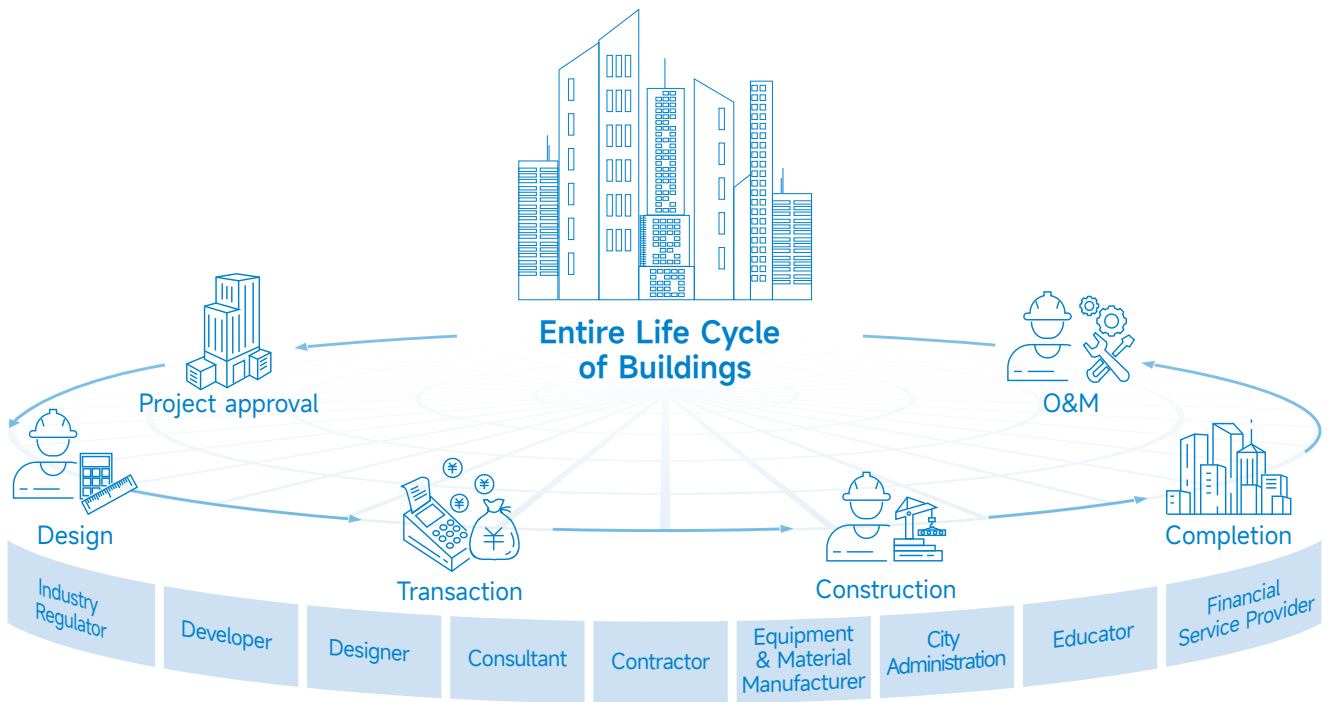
Entire Life Cycle of Buildings

Project approval

O&M

Design

Transaction

Construction

Completion

Industry Regulator

Developer

Designer

Consultant

Contractor

Equipment & Material Manufacturer

City Administration

Educator

Financial Service Provider